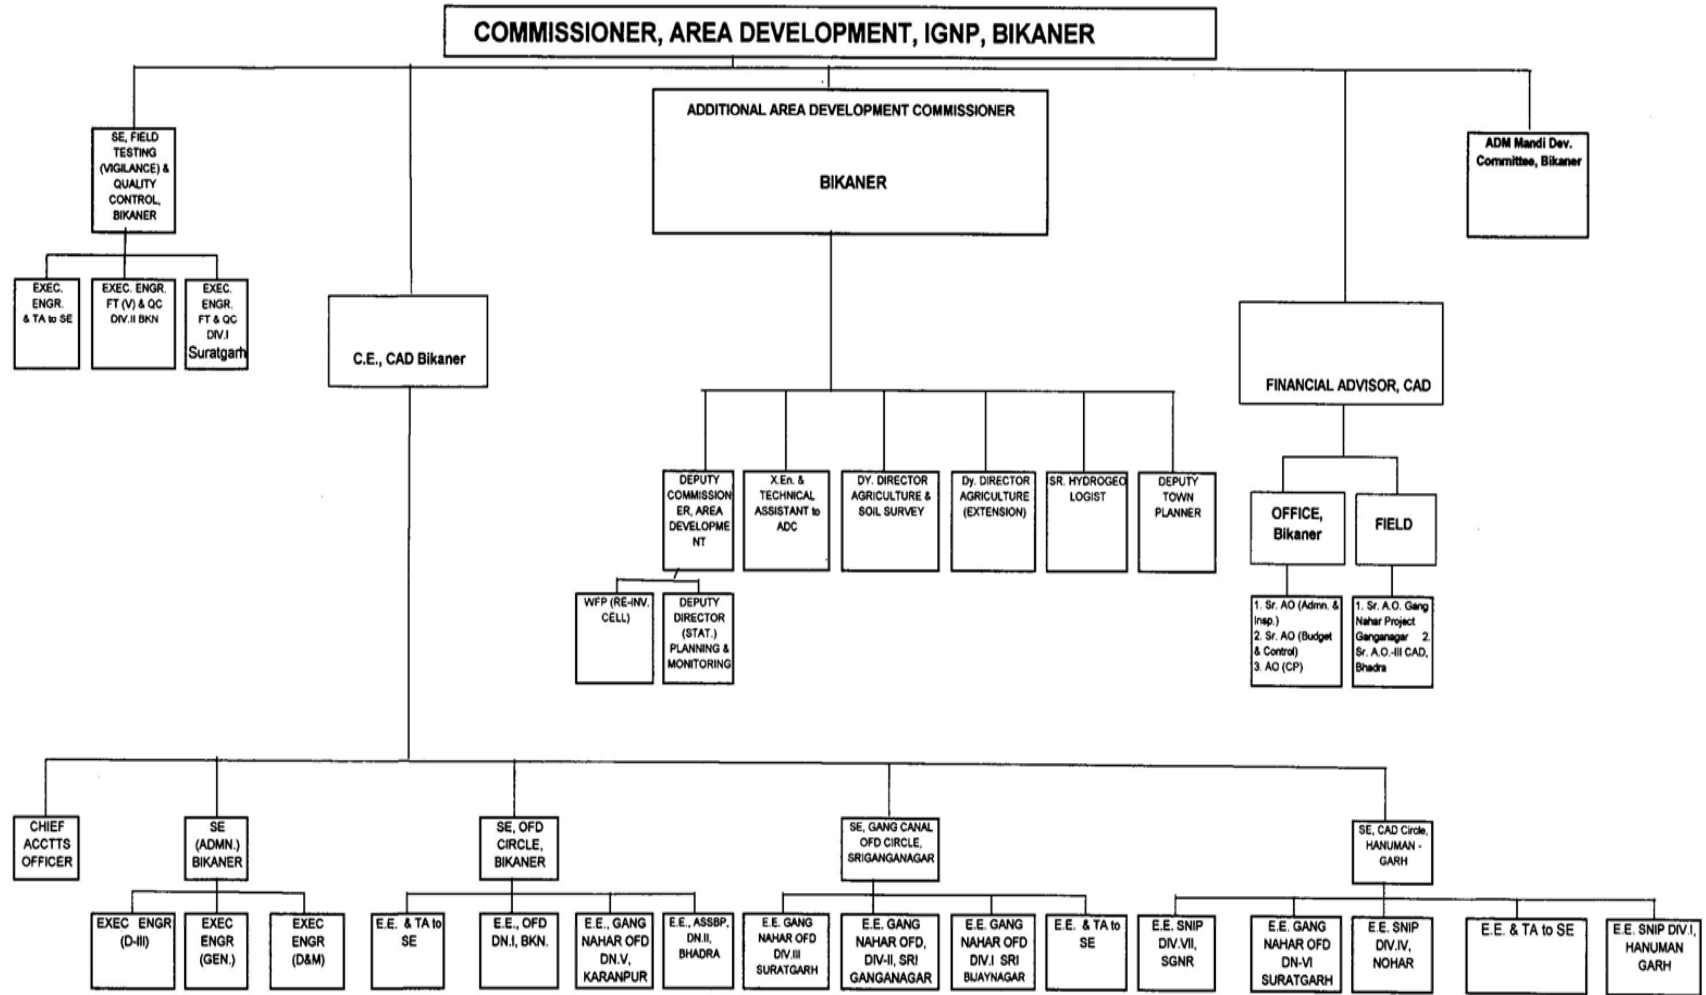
COMMISSIONER, AREA DEVELOPMENT, IGNP, BIKANER

SE, FIELD TESTING (VIGILANCE) & QUALITY CONTROL, BIKANER

EXEC. ENGR. & TA to SE

EXEC. ENGR. FT (V) & QC DIV.II BKN

EXEC. ENGR. FT & QC DIV.I Suratgarh

C.E., CAD Bikaner

ADDITIONAL AREA DEVELOPMENT COMMISSIONER

BIKANER

ADM Mandi Dev. Committee, Bikaner

FINANCIAL ADVISOR, CAD

DEPUTY COMMISSIONER, AREA DEVELOPMENT

X.En. & TECHNICAL ASSISTANT to ADC

DY. DIRECTOR AGRICULTURE & SOIL SURVEY

Dy. DIRECTOR AGRICULTURE (EXTENSION)

SR. HYDROGEOLOGIST

DEPUTY TOWN PLANNER

WFP (RE-INV. CELL)

DEPUTY DIRECTOR (STAT.) PLANNING & MONITORING

OFFICE, Bikaner

FIELD

1. Sr. AO (Admn. & Insp.) 2. Sr. AO (Budget & Control) 3. AO (CP)

1. Sr. A.O. Gang Nahar Project Ganganagar 2. Sr. A.O.-III CAD, Bhadra

CHIEF ACCTTS OFFICER

SE (ADMN.) BIKANER

SE, OFD CIRCLE, BIKANER

SE, GANG CANAL OFD CIRCLE, SRIGANGANAGAR

SE, CAD Circle, HANUMAN - GARH

EXEC ENGR (D-III)

EXEC ENGR (GEN.)

EXEC ENGR (D&M)

E.E. & TA to SE

E.E., OFD DN.I, BKN.

E.E., GANG NAHAR OFD DN.V, KARANPUR

E.E., ASSBP, DN.II, BHADRA

E.E. GANG NAHAR OFD DIV.III SURATGARH

E.E. GANG NAHAR OFD, DIV-II, SRI GANGANAGAR

E.E. GANG NAHAR OFD DIV.I SRI BIJAYNAGAR

E.E. & TA to SE

E.E. SNIP DIV.VII, SGNR

E.E. GANG NAHAR OFD DN-VI SURATGARH

E.E. SNIP DIV.IV, NOHAR

E.E. & TA to SE

E.E. SNIP DIV.I, HANUMAN GARH